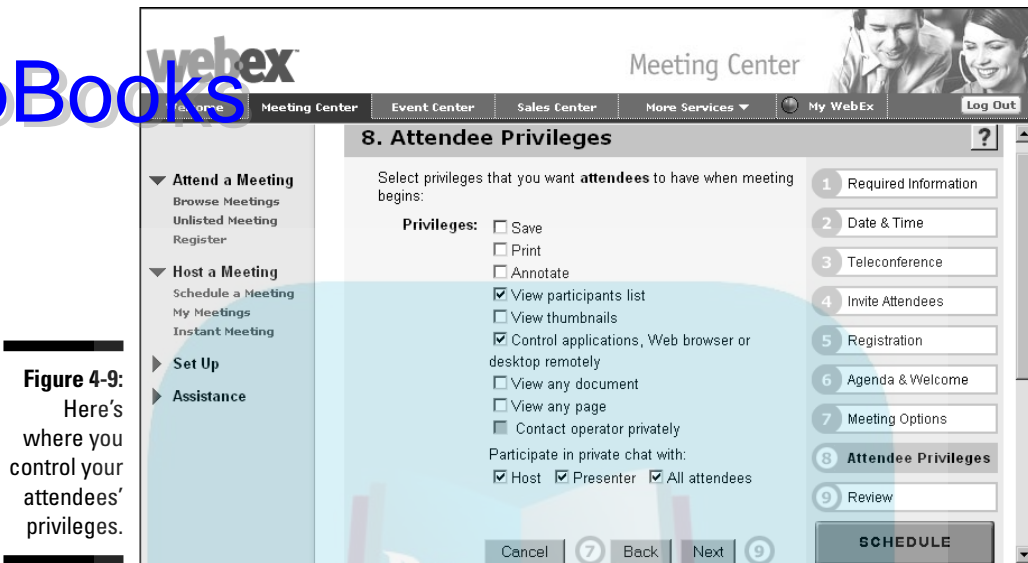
oBooks

webex

Meeting Center

Welcome | Meeting Center | Event Center | Sales Center | More Services ▼ | My WebEx | Log Out

8. Attendee Privileges

?

▼ Attend a Meeting
Browse Meetings
Unlisted Meeting
Register

▼ Host a Meeting
Schedule a Meeting
My Meetings
Instant Meeting

▶ Set Up

▶ Assistance

Select privileges that you want **attendees** to have when meeting begins:

Privileges:
☐ Save
☐ Print
☐ Annotate
☑ View participants list
☐ View thumbnails
☑ Control applications, Web browser or desktop remotely
☐ View any document
☐ View any page
☐ Contact operator privately

Participate in private chat with:
☑ Host ☑ Presenter ☑ All attendees

Cancel | 7 | Back | Next | 9

1 Required Information
2 Date & Time
3 Teleconference
4 Invite Attendees
5 Registration
6 Agenda & Welcome
7 Meeting Options
8 Attendee Privileges
9 Review

SCHEDULE

**Figure 4-9:** Here's where you control your attendees' privileges.